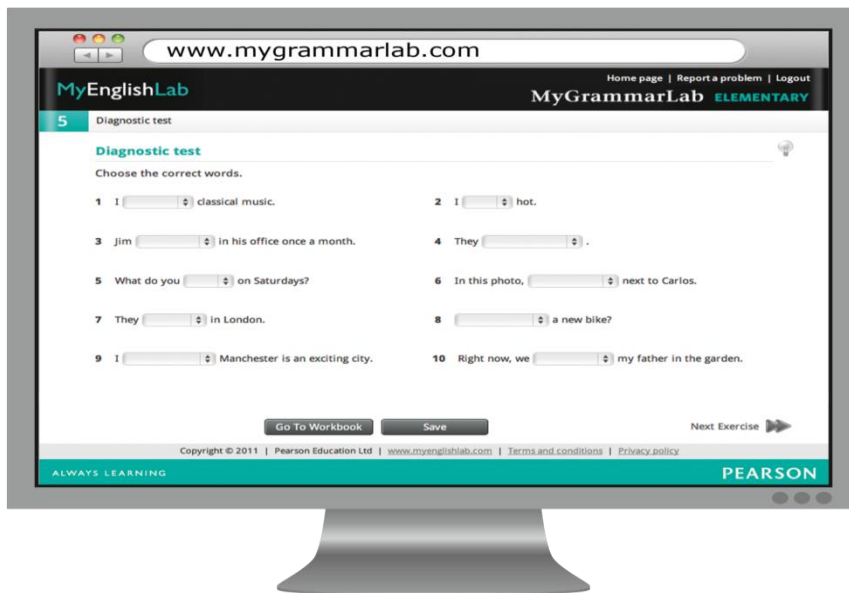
www.mygrammarlab.com

MyEnglishLab

Home page | Report a problem | Logout

MyGrammarLab ELEMENTARY

5 Diagnostic test

Diagnostic test

Choose the correct words.

1 I [ ] classical music.

2 I [ ] hot.

3 Jim [ ] in his office once a month.

4 They [ ] .

5 What do you [ ] on Saturdays?

6 In this photo, [ ] next to Carlos.

7 They [ ] in London.

8 [ ] a new bike?

9 I [ ] Manchester is an exciting city.

10 Right now, we [ ] my father in the garden.

Go To Workbook Save

Next Exercise

Copyright © 2011 | Pearson Education Ltd | www.myenglishlab.com | Terms and conditions | Privacy policy

ALWAYS LEARNING

PEARSON